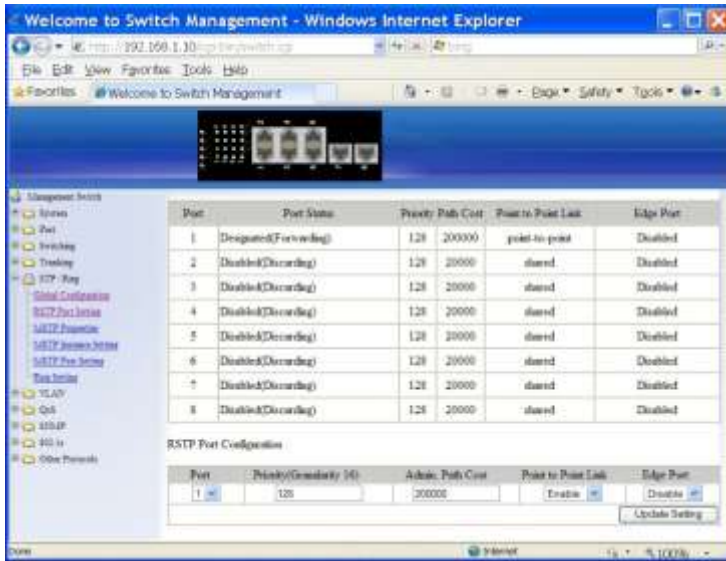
Welcome to Switch Management - Windows Internet Explorer

http://192.168.1.10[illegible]

File Edit View Favorites Tools Help

Favorites | Welcome to Switch Management

Page ▾ Safety ▾ Tools ▾

Management Switch
System
Port
Switching
Trunking
STP / Ring
Global Configuration
RSTP Port Setting
MSTP Properties
MSTP Instance Setting
MSTP Port Setting
Ring Setting
VLAN
QoS
IGMP
802.1x
Other Protocols

| Port | Port Status | Priority | Path Cost | Point to Point Link | Edge Port |
|---|---|---|---|---|---|
| 1 | Designated(Forwarding) | 128 | 200000 | point-to-point | Disabled |
| 2 | Disabled(Discarding) | 128 | 20000 | shared | Disabled |
| 3 | Disabled(Discarding) | 128 | 20000 | shared | Disabled |
| 4 | Disabled(Discarding) | 128 | 20000 | shared | Disabled |
| 5 | Disabled(Discarding) | 128 | 20000 | shared | Disabled |
| 6 | Disabled(Discarding) | 128 | 20000 | shared | Disabled |
| 7 | Disabled(Discarding) | 128 | 20000 | shared | Disabled |
| 8 | Disabled(Discarding) | 128 | 20000 | shared | Disabled |

RSTP Port Configuration

| Port | Priority(Granularity 16) | Admin. Path Cost | Point to Point Link | Edge Port |
|---|---|---|---|---|
| 1 | 128 | 200000 | Enable | Disable |

Update Setting

Done | Internet | 100%